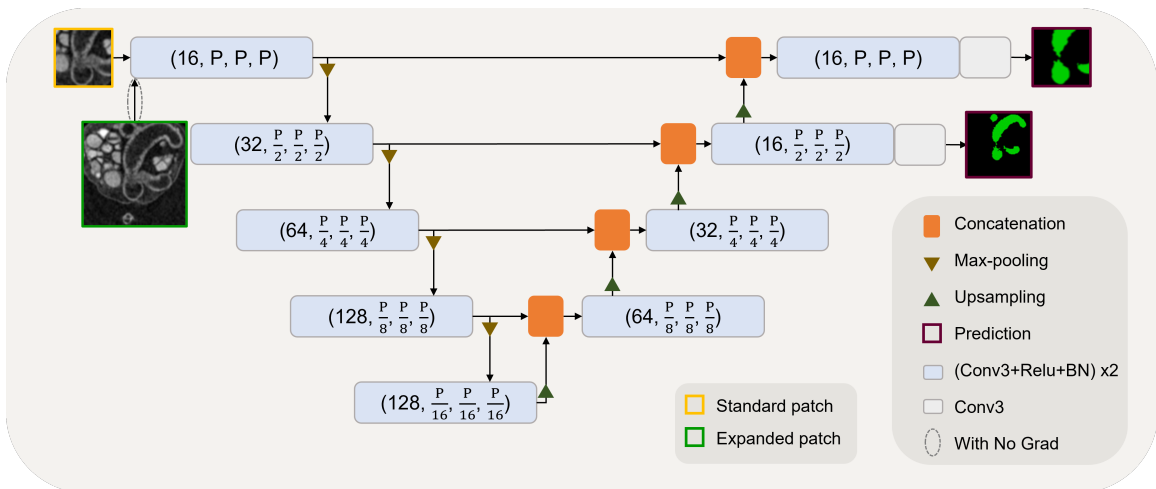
(16, P, P, P)

(16, P, P, P)

$(32, \frac{P}{2}, \frac{P}{2}, \frac{P}{2})$

$(16, \frac{P}{2}, \frac{P}{2}, \frac{P}{2})$

$(64, \frac{P}{4}, \frac{P}{4}, \frac{P}{4})$

$(32, \frac{P}{4}, \frac{P}{4}, \frac{P}{4})$

$(128, \frac{P}{8}, \frac{P}{8}, \frac{P}{8})$

$(64, \frac{P}{8}, \frac{P}{8}, \frac{P}{8})$

$(128, \frac{P}{16}, \frac{P}{16}, \frac{P}{16})$

Standard patch
Expanded patch

Concatenation
Max-pooling
Upsampling
Prediction
(Conv3+Relu+BN) x2
Conv3
With No Grad